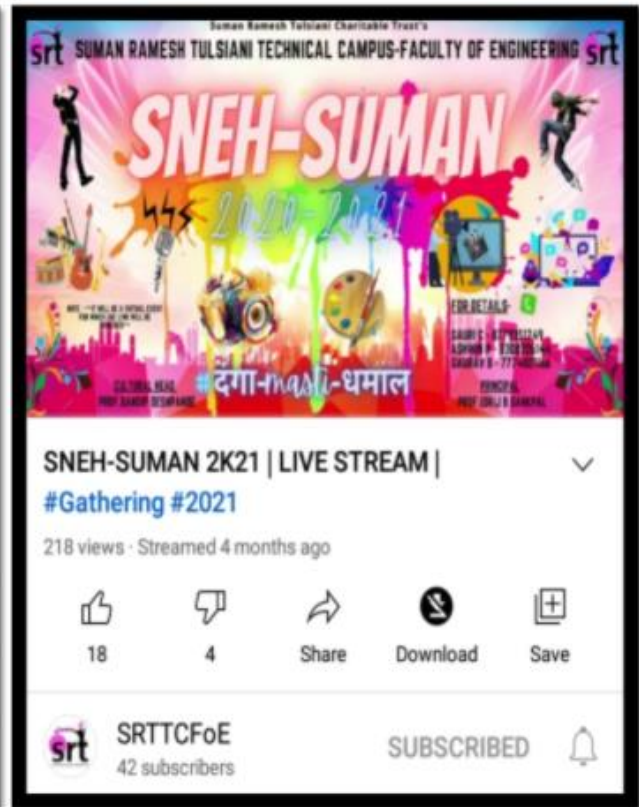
Suman Ramesh Tulsiani Charitable Trust's
srt SUMAN RAMESH TULSIANI TECHNICAL CAMPUS-FACULTY OF ENGINEERING srt

SNEH-SUMAN
2020-2021

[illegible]

FOR DETAILS:-
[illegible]

CULTURAL HEAD
PROF. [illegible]

#दंगा-masti-धमाल

PRINCIPAL
PROF. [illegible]

SNEH-SUMAN 2K21 | LIVE STREAM |
#Gathering #2021

218 views · Streamed 4 months ago

18
4
Share
Download
Save

srt
SRTTCFoE
42 subscribers
SUBSCRIBED